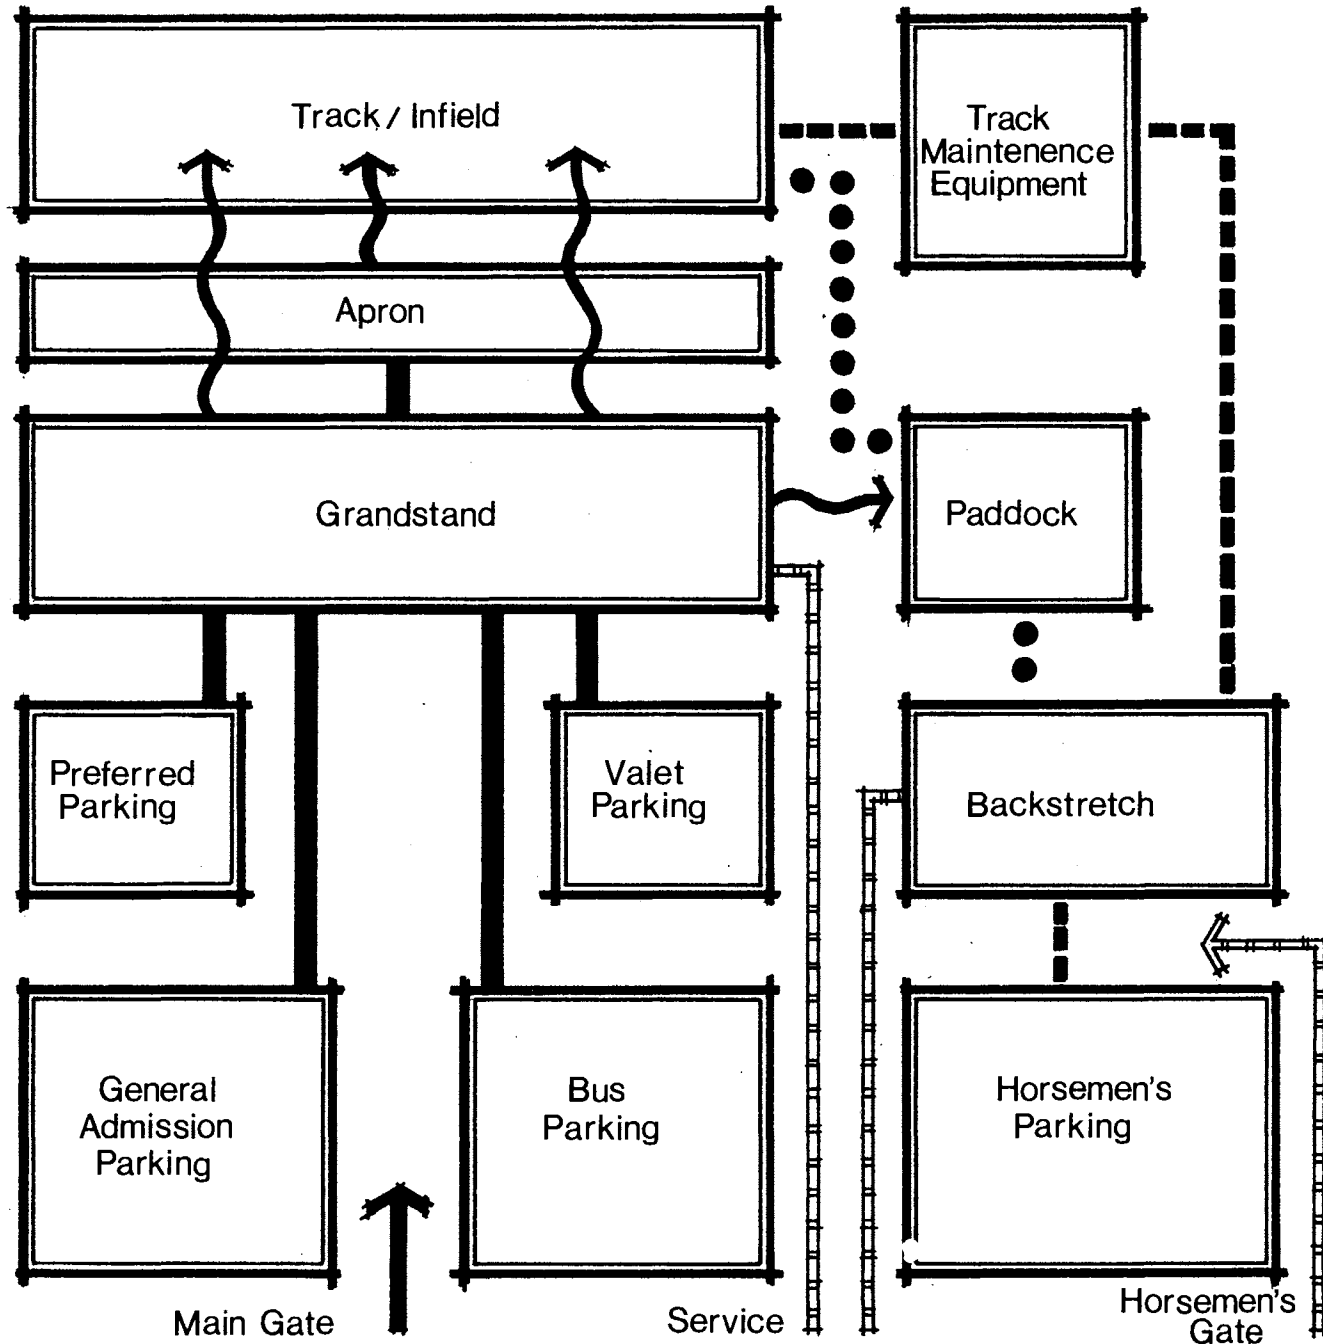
Track / Infield

Track Maintenence Equipment

Apron

Grandstand

Paddock

Preferred Parking

Valet Parking

Backstretch

General Admission Parking

Bus Parking

Horsemen's Parking

Main Gate

Service

Horsemen's Gate